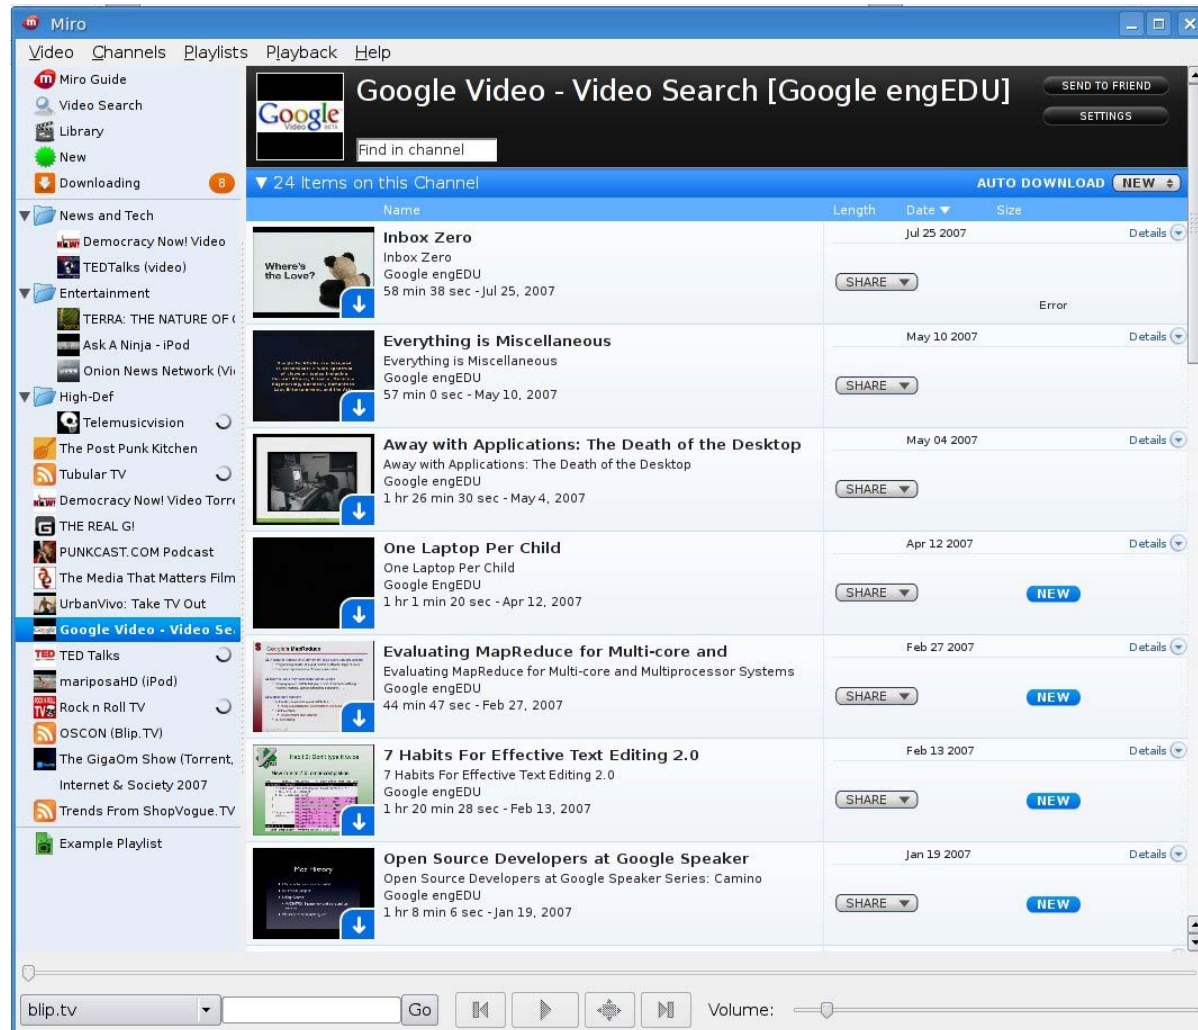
Miro

Video Channels Playlists Playback Help

Miro Guide
Video Search
Library
New
Downloading 8
News and Tech
Democracy Now! Video
TEDTalks (video)
Entertainment
TERRA: THE NATURE OF
Ask A Ninja - iPod
Onion News Network (Vi
High-Def
Telemusicvision
The Post Punk Kitchen
Tubular TV
Democracy Now! Video Torre
THE REAL G!
PUNKCAST.COM Podcast
The Media That Matters Film
UrbanVivo: Take TV Out
Google Video - Video Se
TED Talks
mariposaHD (iPod)
Rock n Roll TV
OSCON (Blip.TV)
The GigaOm Show (Torrent,
Internet & Society 2007
Trends From ShopVogue.TV
Example Playlist

Google Video - Video Search [Google engEDU]
SEND TO FRIEND
SETTINGS
Find in channel

24 Items on this Channel
AUTO DOWNLOAD NEW

| Name | Length | Date | Size |
|---|---|---|---|
| Inbox Zero<br>Inbox Zero<br>Google engEDU<br>58 min 38 sec - Jul 25, 2007 | SHARE | Jul 25 2007 | Details<br>Error |
| Everything is Miscellaneous<br>Everything is Miscellaneous<br>Google engEDU<br>57 min 0 sec - May 10, 2007 | SHARE | May 10 2007 | Details |
| Away with Applications: The Death of the Desktop<br>Away with Applications: The Death of the Desktop<br>Google engEDU<br>1 hr 26 min 30 sec - May 4, 2007 | SHARE | May 04 2007 | Details |
| One Laptop Per Child<br>One Laptop Per Child<br>Google EngEDU<br>1 hr 1 min 20 sec - Apr 12, 2007 | SHARE | Apr 12 2007 | Details<br>NEW |
| Evaluating MapReduce for Multi-core and<br>Evaluating MapReduce for Multi-core and Multiprocessor Systems<br>Google engEDU<br>44 min 47 sec - Feb 27, 2007 | SHARE | Feb 27 2007 | Details<br>NEW |
| 7 Habits For Effective Text Editing 2.0<br>7 Habits For Effective Text Editing 2.0<br>Google engEDU<br>1 hr 20 min 28 sec - Feb 13, 2007 | SHARE | Feb 13 2007 | Details<br>NEW |
| Open Source Developers at Google Speaker<br>Open Source Developers at Google Speaker Series: Camino<br>Google engEDU<br>1 hr 8 min 6 sec - Jan 19, 2007 | SHARE | Jan 19 2007 | Details<br>NEW |

Where's the Love?

blip.tv
Go
Volume: